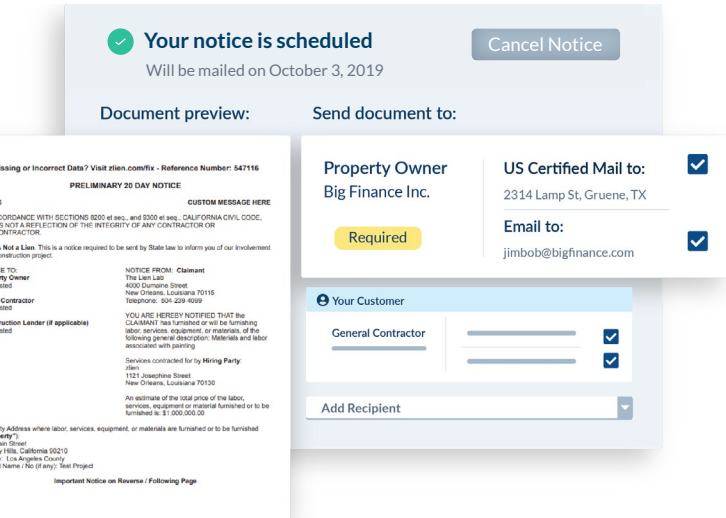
Your notice is scheduled
Will be mailed on October 3, 2019

Cancel Notice

Document preview:

Send document to:

issing or Incorrect Data? Visit zlien.com/fix - Reference Number: 547116

PRELIMINARY 20 DAY NOTICE

CUSTOM MESSAGE HERE

CORDANCE WITH SECTIONS 8200 et seq., and 8300 et seq., CALIFORNIA CIVIL CODE, S NOT A REFLECTION OF THE INTEGRITY OF ANY CONTRACTOR OR ONTRACTOR.

Not a Lien: This is a notice required to be sent by State law to inform you of our involvement onstruction project.

E TO:
rty Owner
sted

Contractor
sted

ruction Lender (if applicable)
sted

NOTICE FROM: Claimant
The Lien Lab
4000 Dumaine Street
New Orleans, Louisiana 70115
Telephone: 504-239-4089

YOU ARE HEREBY NOTIFIED THAT the CLAIMANT has furnished or will be furnishing labor, services, equipment, or materials, of the following general description: Materials and labor associated with painting

Services contracted for by Hiring Party:
zlien
1121 Josephine Street
New Orleans, Louisiana 70130

An estimate of the total price of the labor, services, equipment or material furnished or to be furnished is: $1,000,000.00

y Address where labor, services, equipment, or materials are furnished or to be furnished erty"):
ain Street
y Hills, California 90210
: Los Angeles County
Name / No (if any): Test Project

Important Notice on Reverse / Following Page

Property Owner
Big Finance Inc.

Required

US Certified Mail to:
2314 Lamp St, Gruene, TX

Email to:
jimbob@bigfinance.com

Your Customer

General Contractor

Add Recipient